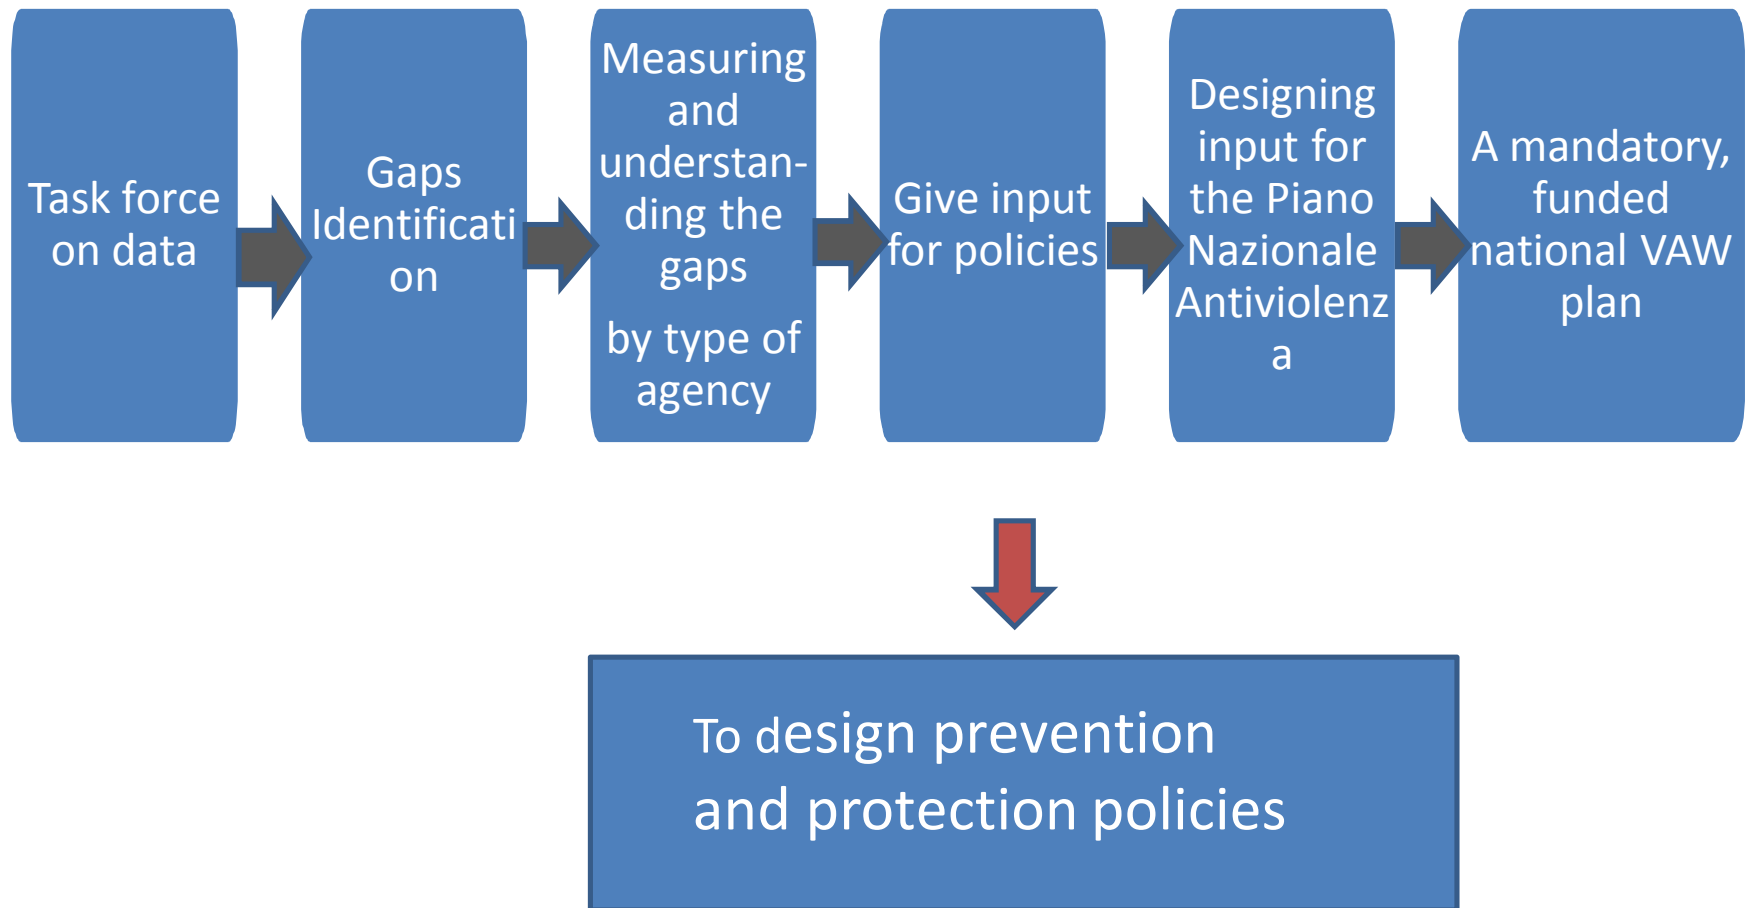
Task force on data

Gaps Identification

Measuring and understanding the gaps

by type of agency

Give input for policies

Designing input for the Piano Nazionale Antiviolenza

A mandatory, funded national VAW plan

To design prevention and protection policies